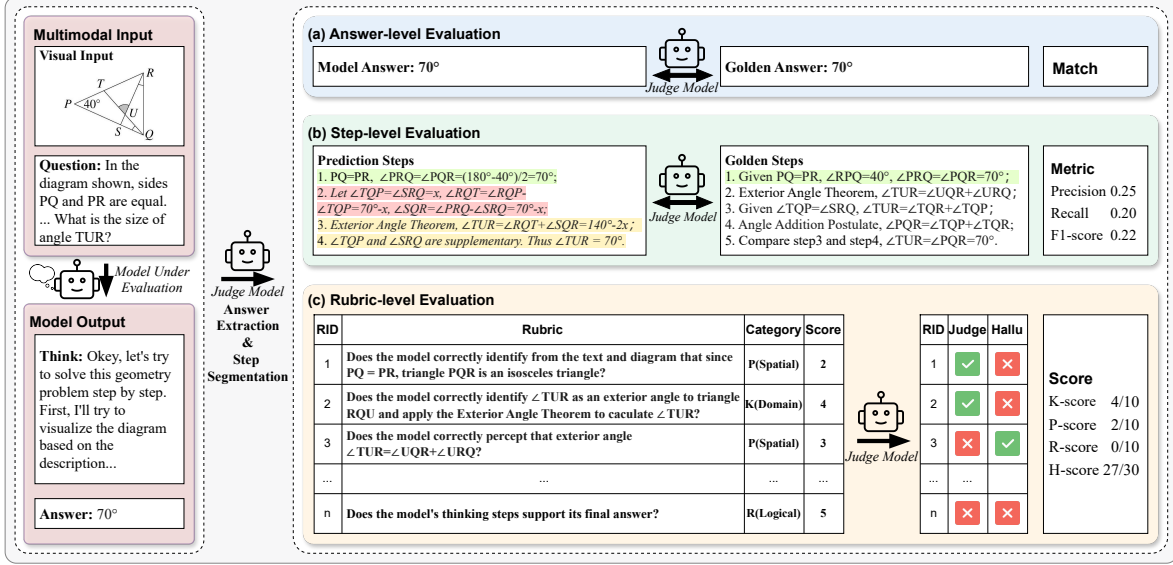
Multimodal Input

Visual Input

T R P 40° U S Q

Question: In the diagram shown, sides PQ and PR are equal. ... What is the size of angle TUR?

Model Under Evaluation

Model Output

Think: Okey, let's try to solve this geometry problem step by step. First, I'll try to visualize the diagram based on the description...

Answer: 70°

Judge Model

Answer Extraction & Step Segmentation

(a) Answer-level Evaluation

Model Answer: 70°

Judge Model

Golden Answer: 70°

Match

(b) Step-level Evaluation

Prediction Steps
1. PQ=PR, ∠PRQ=∠PQR=(180°-40°)/2=70°;
2. Let ∠TQP=∠SRQ=x, ∠RQT=∠RQP-∠TQP=70°-x, ∠SQR=∠PRQ-∠SRQ=70°-x;
3. Exterior Angle Theorem, ∠TUR=∠RQT+∠SQR=140°-2x;
4. ∠TQP and ∠SRQ are supplementary. Thus ∠TUR = 70°.

Judge Model

Golden Steps
1. Given PQ=PR, ∠RPQ=40°, ∠PRQ=∠PQR=70°;
2. Exterior Angle Theorem, ∠TUR=∠UQR+∠URQ;
3. Given ∠TQP=∠SRQ, ∠TUR=∠TQR+∠TQP;
4. Angle Addition Postulate, ∠PQR=∠TQP+∠TQR;
5. Compare step3 and step4, ∠TUR=∠PQR=70°.

Metric
Precision 0.25
Recall 0.20
F1-score 0.22

(c) Rubric-level Evaluation

| RID | Rubric | Category | Score |
|---|---|---|---|
| 1 | Does the model correctly identify from the text and diagram that since PQ = PR, triangle PQR is an isosceles triangle? | P(Spatial) | 2 |
| 2 | Does the model correctly identify ∠TUR as an exterior angle to triangle RQU and apply the Exterior Angle Theorem to caculate ∠TUR? | K(Domain) | 4 |
| 3 | Does the model correctly percept that exterior angle ∠TUR=∠UQR+∠URQ? | P(Spatial) | 3 |
| ... | ... | ... | ... |
| n | Does the model's thinking steps support its final answer? | R(Logical) | 5 |

Judge Model

| RID | Judge | Hallu |
|---|---|---|
| 1 | ✓ | ✗ |
| 2 | ✓ | ✗ |
| 3 | ✗ | ✓ |
| ... | ... | |
| n | ✗ | ✗ |

Score
K-score 4/10
P-score 2/10
R-score 0/10
H-score 27/30